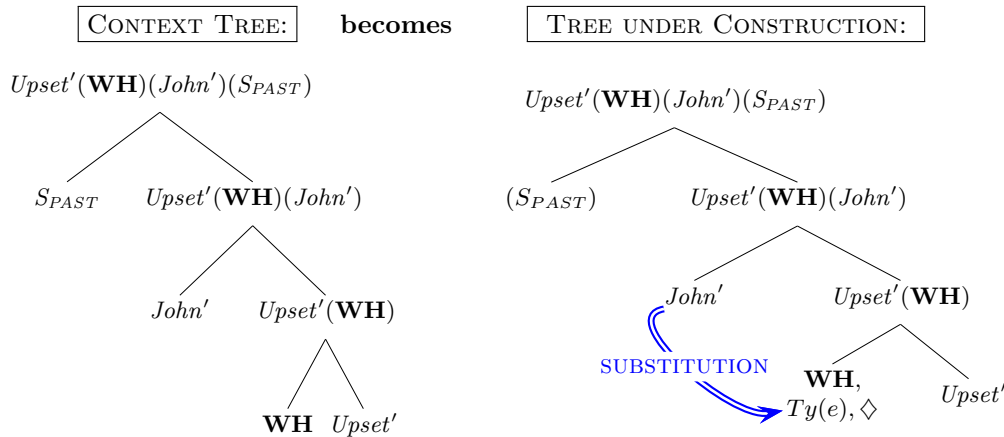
CONTEXT TREE: **becomes** TREE UNDER CONSTRUCTION:

$Upset'(\mathbf{WH})(John')(S_{PAST})$

$S_{PAST}$ $Upset'(\mathbf{WH})(John')$

$John'$ $Upset'(\mathbf{WH})$

$\mathbf{WH}$ $Upset'$

$Upset'(\mathbf{WH})(John')(S_{PAST})$

$(S_{PAST})$ $Upset'(\mathbf{WH})(John')$

$John'$ $Upset'(\mathbf{WH})$

SUBSTITUTION

$\mathbf{WH}$, $Ty(e), \diamondsuit$

$Upset'$